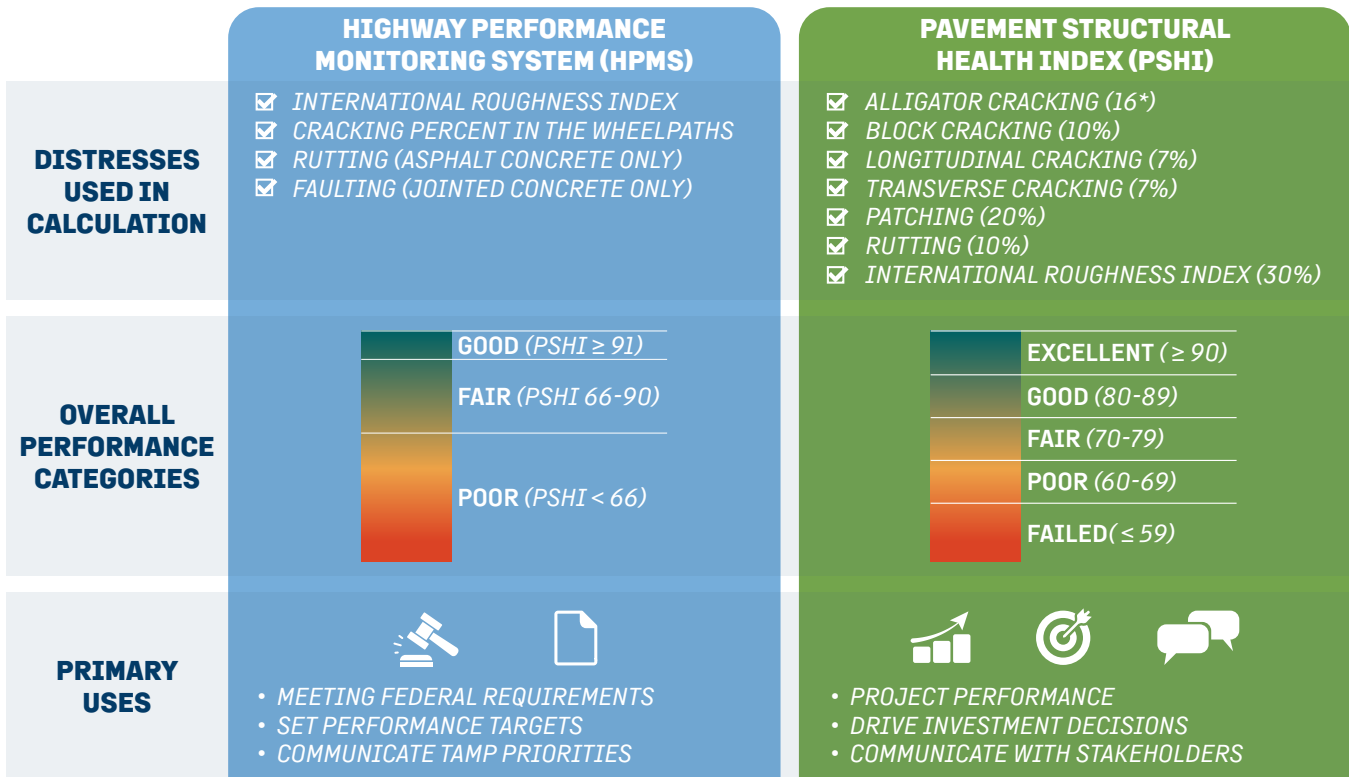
HIGHWAY PERFORMANCE MONITORING SYSTEM (HPMS)

PAVEMENT STRUCTURAL HEALTH INDEX (PSHI)

DISTRESSES USED IN CALCULATION

☑ INTERNATIONAL ROUGHNESS INDEX
☑ CRACKING PERCENT IN THE WHEELPATHS
☑ RUTTING (ASPHALT CONCRETE ONLY)
☑ FAULTING (JOINTED CONCRETE ONLY)

☑ ALLIGATOR CRACKING (16*)
☑ BLOCK CRACKING (10%)
☑ LONGITUDINAL CRACKING (7%)
☑ TRANSVERSE CRACKING (7%)
☑ PATCHING (20%)
☑ RUTTING (10%)
☑ INTERNATIONAL ROUGHNESS INDEX (30%)

OVERALL PERFORMANCE CATEGORIES

GOOD (PSHI ≥ 91)
FAIR (PSHI 66-90)
POOR (PSHI < 66)

EXCELLENT (≥ 90)
GOOD (80-89)
FAIR (70-79)
POOR (60-69)
FAILED(≤ 59)

PRIMARY USES

• MEETING FEDERAL REQUIREMENTS
• SET PERFORMANCE TARGETS
• COMMUNICATE TAMP PRIORITIES

• PROJECT PERFORMANCE
• DRIVE INVESTMENT DECISIONS
• COMMUNICATE WITH STAKEHOLDERS